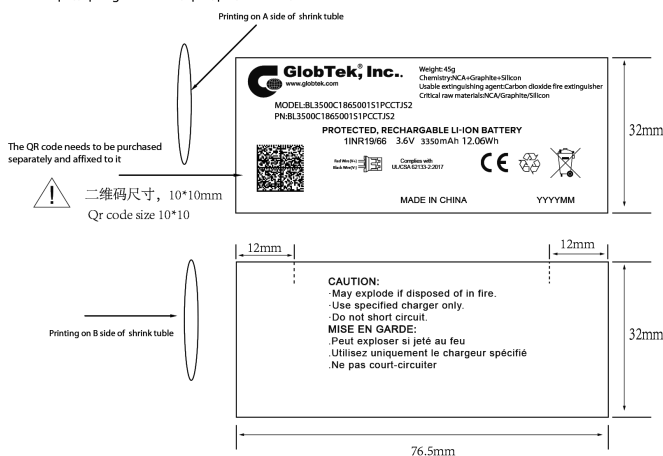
Printing on A side of shrink tuble

GlobTek®, Inc.
www.globtek.com

Weight: 45g
Chemistry:NCA+Graphite+Silicon
Usable extinguishing agent:Carbon dioxide fire extinguisher
Critical raw materials:NCA/Graphite/Silicon

MODEL:BL3500C1865001S1PCCTJS2
PN:BL3500C1865001S1PCCTJS2

PROTECTED, RECHARGABLE LI-ION BATTERY
1INR19/66 3.6V 3350mAh 12.06Wh

Red Wire(+)
Black Wire(-)

Complies with
UL/CSA 62133-2:2017

CE

MADE IN CHINA

YYYYMM

32mm

The QR code needs to be purchased separately and affixed to it

二维码尺寸，10*10mm
Qr code size 10*10

12mm

12mm

CAUTION:
·May explode if disposed of in fire.
·Use specified charger only.
·Do not short circuit.
MISE EN GARDE:
.Peut exploser si jeté au feu
.Utilisez uniquement le chargeur spécifié
.Ne pas court-circuiter

Printing on B side of shrink tuble

32mm

76.5mm